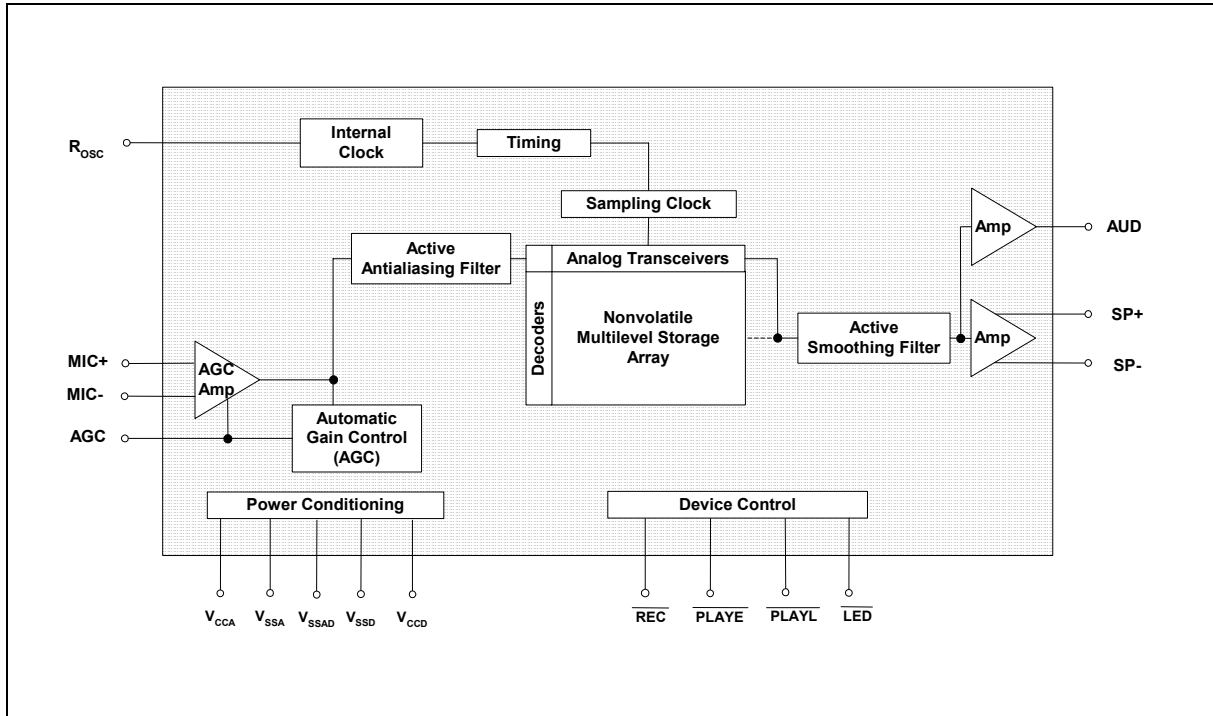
$R_{OSC}$

Internal Clock

Timing

Sampling Clock

Active Antialiasing Filter

Analog Transceivers

Decoders

Nonvolatile Multilevel Storage Array

Active Smoothing Filter

Amp

AUD

Amp

SP+

SP-

MIC+

MIC-

AGC Amp

AGC

Automatic Gain Control (AGC)

Power Conditioning

Device Control

$V_{CCA}$ $V_{SSA}$ $V_{SSAD}$ $V_{SSD}$ $V_{CCD}$

$\overline{REC}$ $\overline{PLAYE}$ $\overline{PLAYL}$ $\overline{LED}$